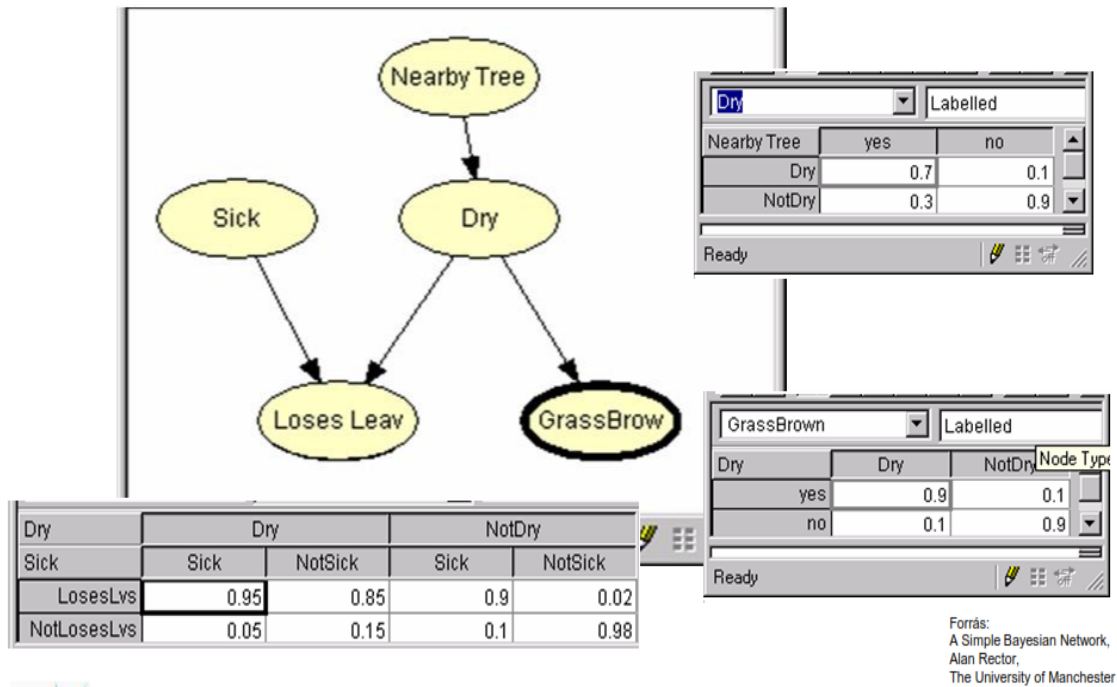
Nearby Tree

Sick

Dry

Loses Leav

GrassBrow

Dry Labelled

| Nearby Tree | yes | no |
|---|---|---|
| Dry | 0.7 | 0.1 |
| NotDry | 0.3 | 0.9 |

Ready

GrassBrown Labelled

Node Type

| Dry | Dry | NotDry |
|---|---|---|
| yes | 0.9 | 0.1 |
| no | 0.1 | 0.9 |

Ready

| Dry | Dry | | NotDry | |
|---|---|---|---|---|
| Sick | Sick | NotSick | Sick | NotSick |
| LosesLvs | 0.95 | 0.85 | 0.9 | 0.02 |
| NotLosesLvs | 0.05 | 0.15 | 0.1 | 0.98 |

Forrás:
A Simple Bayesian Network,
Alan Rector,
The University of Manchester